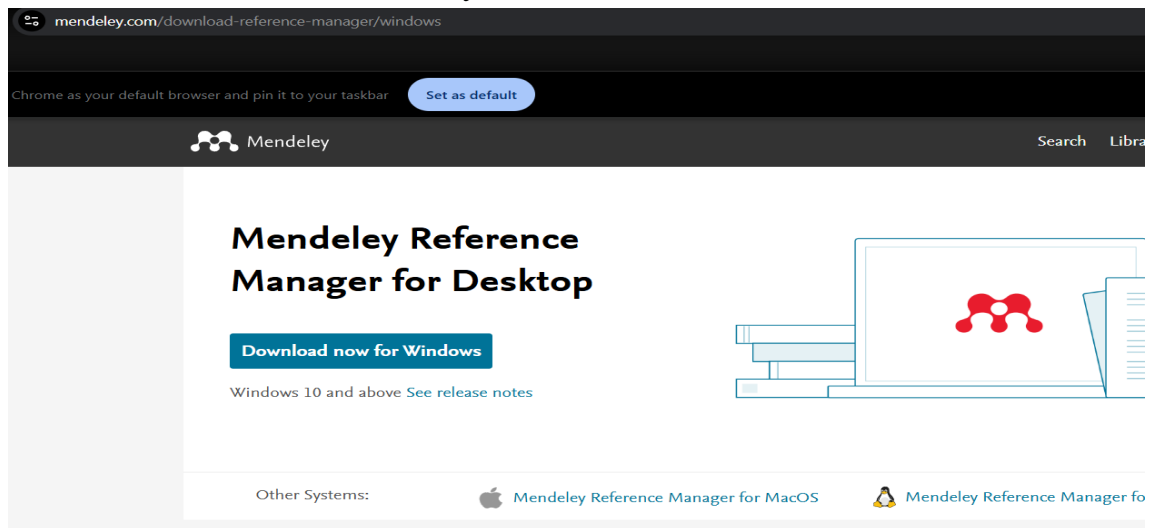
mendeley.com/download-reference-manager/windows

Chrome as your default browser and pin it to your taskbar

Set as default

Mendeley

Search Libra

Mendeley Reference Manager for Desktop

Download now for Windows

Windows 10 and above See release notes

Other Systems:

Mendeley Reference Manager for MacOS

Mendeley Reference Manager fo